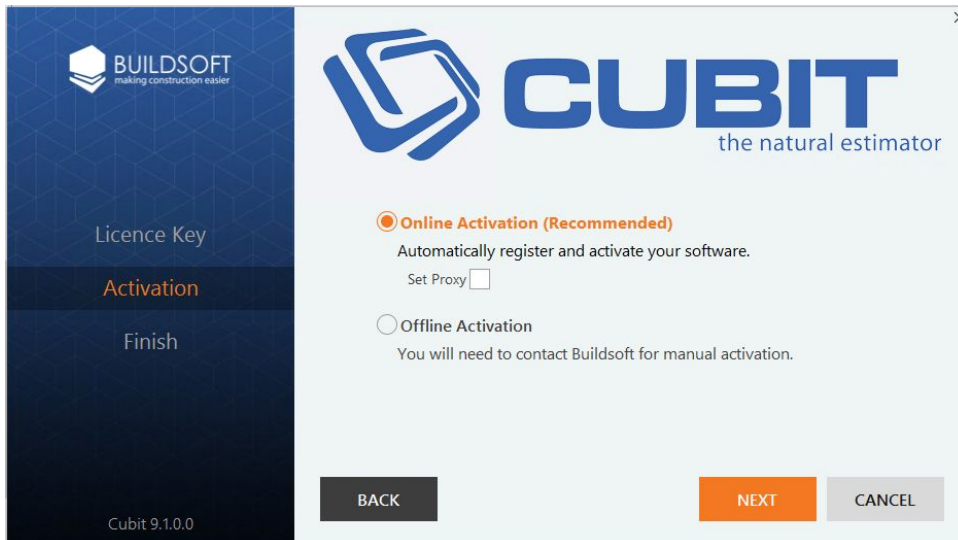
BUILDSOFT
making construction easier

Licence Key

Activation

Finish

Cubit 9.1.0.0

CUBIT
the natural estimator

Online Activation (Recommended)
Automatically register and activate your software.
Set Proxy

Offline Activation
You will need to contact Buildsoft for manual activation.

BACK

NEXT

CANCEL